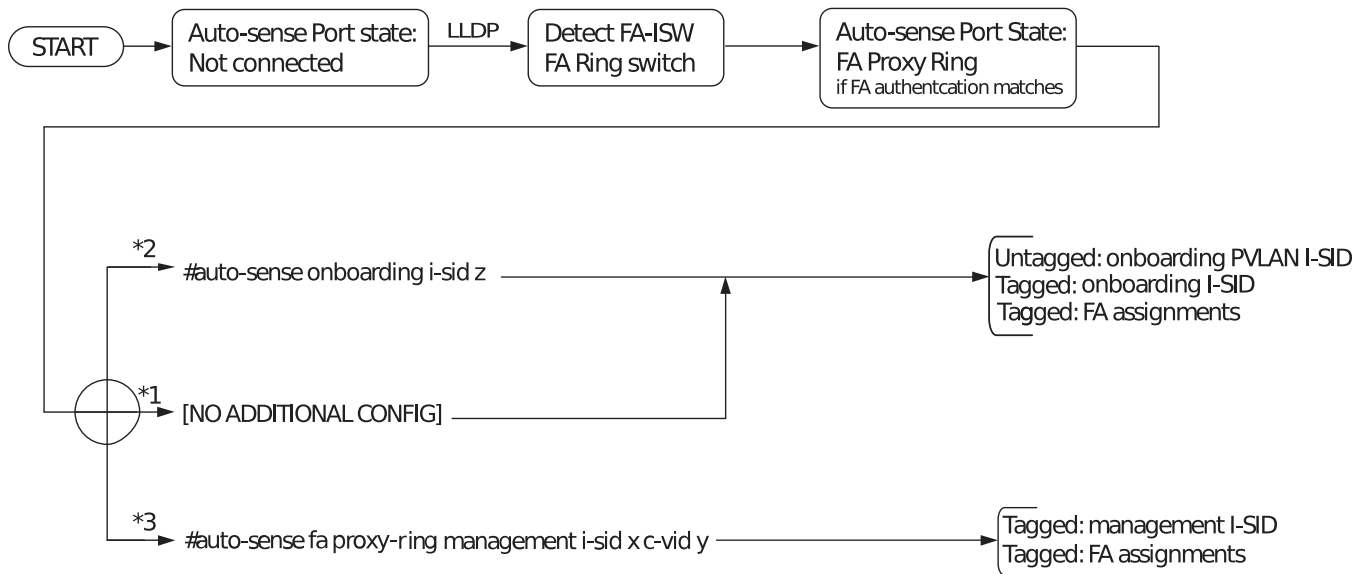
START

Auto-sense Port state:
Not connected

LLDP

Detect FA-ISW
FA Ring switch

Auto-sense Port State:
FA Proxy Ring
if FA authentcation matches

*2
#auto-sense onboarding i-sid z

Untagged: onboarding PVLAN I-SID
Tagged: onboarding I-SID
Tagged: FA assignments

*1
[NO ADDITIONAL CONFIG]

*3
#auto-sense fa proxy-ring management i-sid x c-vid y

Tagged: management I-SID
Tagged: FA assignments